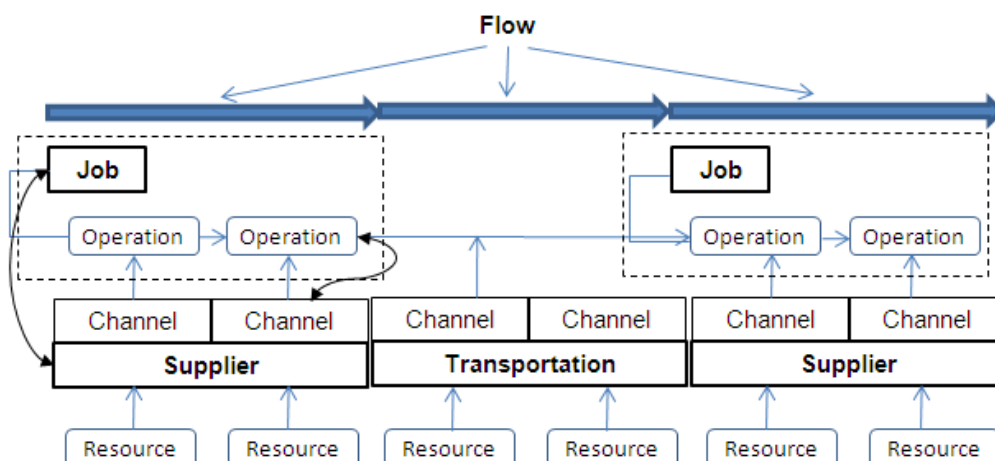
Flow

Job

Operation

Operation

Channel

Channel

Supplier

Channel

Channel

Transportation

Job

Operation

Operation

Channel

Channel

Supplier

Resource

Resource

Resource

Resource

Resource

Resource